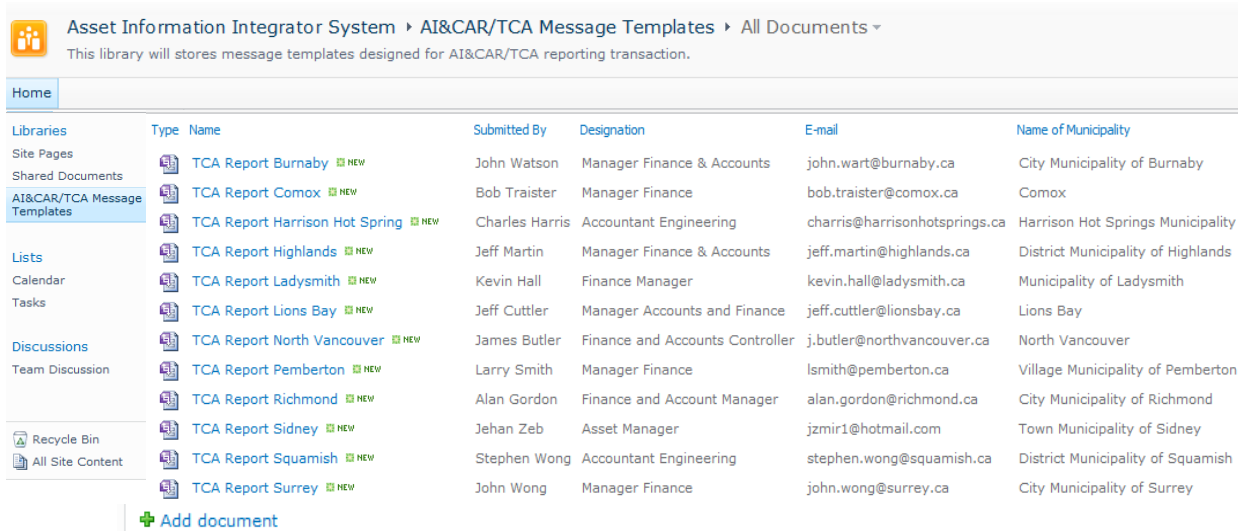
Asset Information Integrator System ▸ AI&CAR/TCA Message Templates ▸ All Documents ▾
This library will stores message templates designed for AI&CAR/TCA reporting transaction.

Home

Libraries
Site Pages
Shared Documents
AI&CAR/TCA Message Templates

Lists
Calendar
Tasks

Discussions
Team Discussion

Recycle Bin
All Site Content

| Type | Name | Submitted By | Designation | E-mail | Name of Municipality |
|---|---|---|---|---|---|
| | TCA Report Burnaby NEW | John Watson | Manager Finance & Accounts | john.wart@burnaby.ca | City Municipality of Burnaby |
| | TCA Report Comox NEW | Bob Traister | Manager Finance | bob.traister@comox.ca | Comox |
| | TCA Report Harrison Hot Spring NEW | Charles Harris | Accountant Engineering | charris@harrisonhotsprings.ca | Harrison Hot Springs Municipality |
| | TCA Report Highlands NEW | Jeff Martin | Manager Finance & Accounts | jeff.martin@highlands.ca | District Municipality of Highlands |
| | TCA Report Ladysmith NEW | Kevin Hall | Finance Manager | kevin.hall@ladysmith.ca | Municipality of Ladysmith |
| | TCA Report Lions Bay NEW | Jeff Cuttler | Manager Accounts and Finance | jeff.cuttler@lionsbay.ca | Lions Bay |
| | TCA Report North Vancouver NEW | James Butler | Finance and Accounts Controller | j.butler@northvancouver.ca | North Vancouver |
| | TCA Report Pemberton NEW | Larry Smith | Manager Finance | lsmith@pemberton.ca | Village Municipality of Pemberton |
| | TCA Report Richmond NEW | Alan Gordon | Finance and Account Manager | alan.gordon@richmond.ca | City Municipality of Richmond |
| | TCA Report Sidney NEW | Jehan Zeb | Asset Manager | jzmir1@hotmail.com | Town Municipality of Sidney |
| | TCA Report Squamish NEW | Stephen Wong | Accountant Engineering | stephen.wong@squamish.ca | District Municipality of Squamish |
| | TCA Report Surrey NEW | John Wong | Manager Finance | john.wong@surrey.ca | City Municipality of Surrey |

Add document